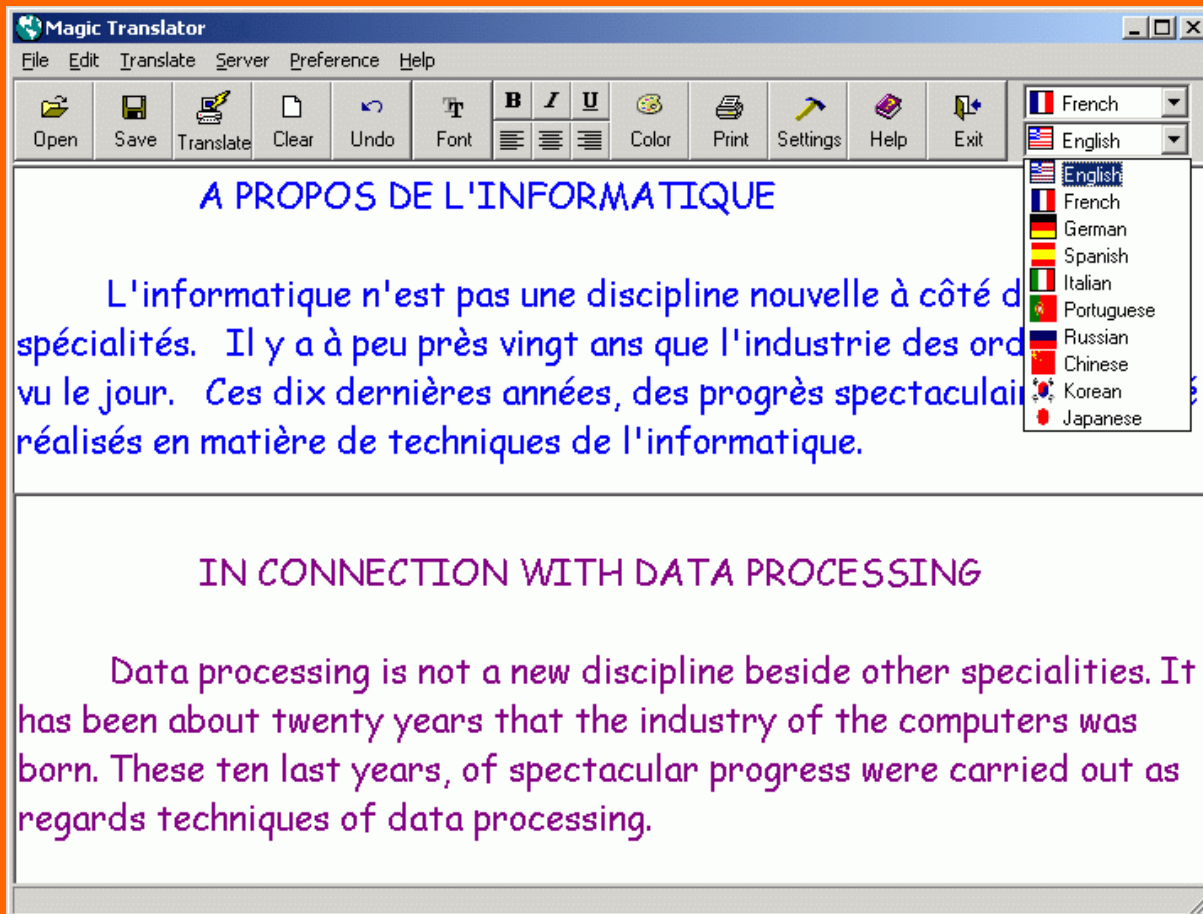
Magic Translator

File Edit Translate Server Preference Help

Open Save Translate Clear Undo Font B I U Color Print Settings Help Exit

French
English

English
French
German
Spanish
Italian
Portuguese
Russian
Chinese
Korean
Japanese

A PROPOS DE L'INFORMATIQUE

L'informatique n'est pas une discipline nouvelle à côté d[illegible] spécialités. Il y a à peu près vingt ans que l'industrie des ord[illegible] vu le jour. Ces dix dernières années, des progrès spectaculai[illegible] réalisés en matière de techniques de l'informatique.

IN CONNECTION WITH DATA PROCESSING

Data processing is not a new discipline beside other specialities. It has been about twenty years that the industry of the computers was born. These ten last years, of spectacular progress were carried out as regards techniques of data processing.